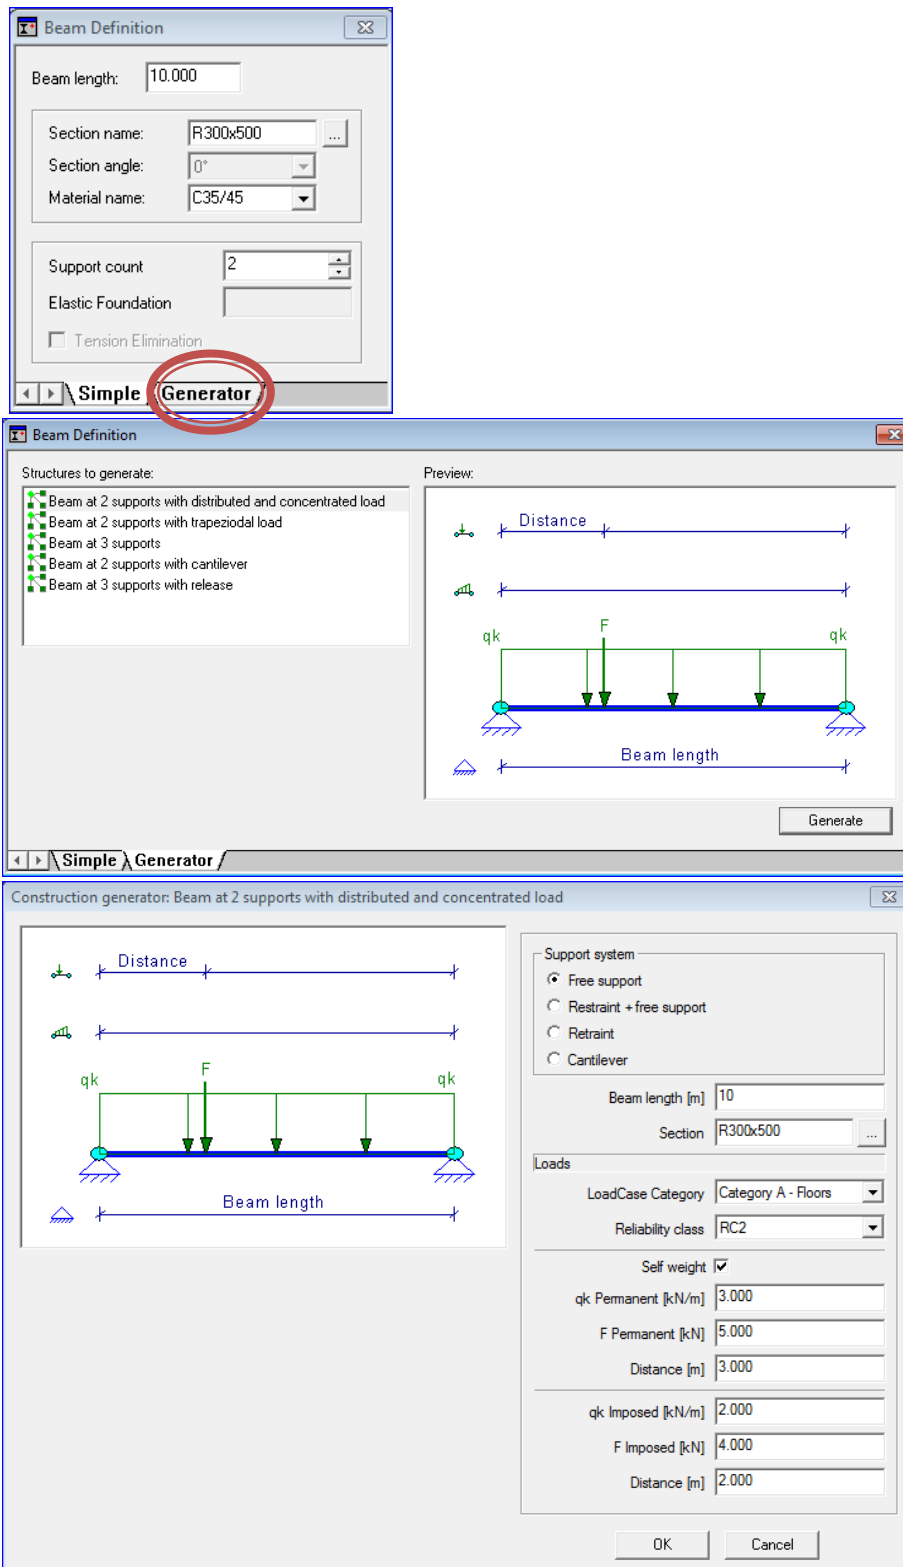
Beam Definition

Beam length: 10.000

Section name: R300x500 ...
Section angle: 0°
Material name: C35/45

Support count 2
Elastic Foundation
Tension Elimination

Simple Generator

Beam Definition

Structures to generate:
Beam at 2 supports with distributed and concentrated load
Beam at 2 supports with trapeziodal load
Beam at 3 supports
Beam at 2 supports with cantilever
Beam at 3 supports with release

Preview:
Distance
F
qk
qk
Beam length

Generate

Simple Generator

Construction generator: Beam at 2 supports with distributed and concentrated load

Distance
F
qk
qk
Beam length

Support system
Free support
Restraint + free support
Retraint
Cantilever

Beam length [m] 10
Section R300x500 ...

Loads
LoadCase Category Category A - Floors
Reliability class RC2

Self weight
qk Permanent [kN/m] 3.000
F Permanent [kN] 5.000
Distance [m] 3.000

qk Imposed [kN/m] 2.000
F Imposed [kN] 4.000
Distance [m] 2.000

OK Cancel